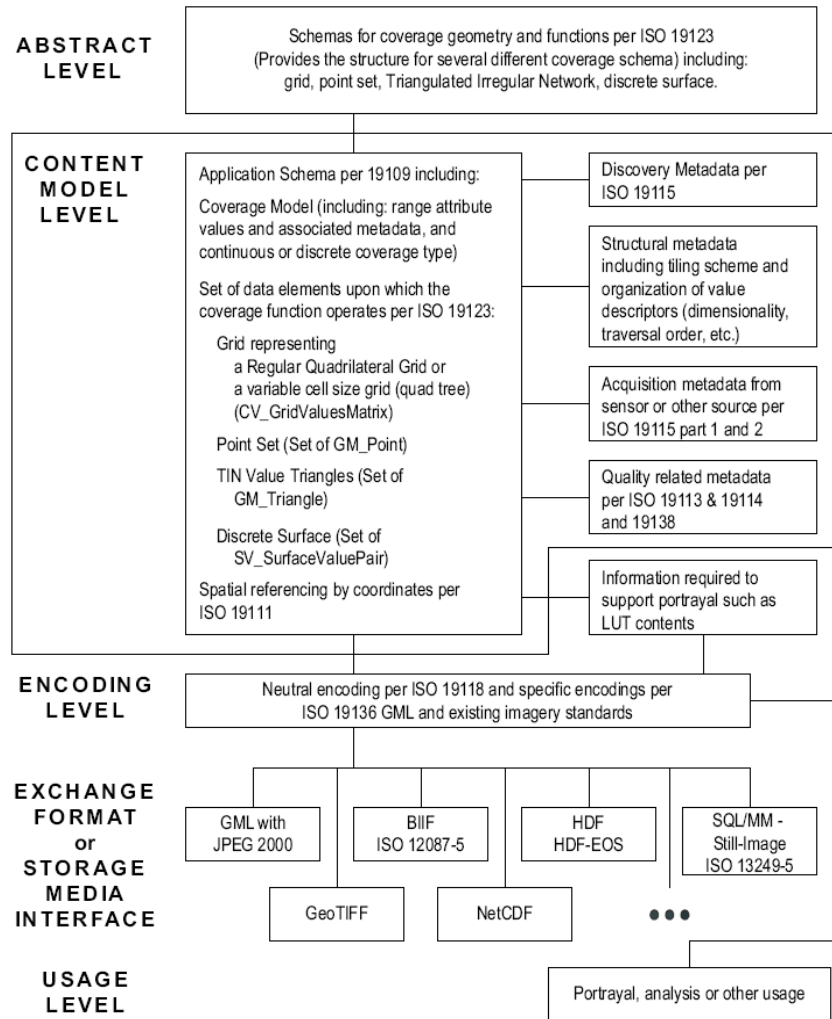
ABSTRACT LEVEL

Schemas for coverage geometry and functions per ISO 19123 (Provides the structure for several different coverage schema) including: grid, point set, Triangulated Irregular Network, discrete surface.

CONTENT MODEL LEVEL

Application Schema per 19109 including:

Coverage Model (including: range attribute values and associated metadata, and continuous or discrete coverage type)

Set of data elements upon which the coverage function operates per ISO 19123:

Grid representing
a Regular Quadrilateral Grid or
a variable cell size grid (quad tree)
(CV_GridValuesMatrix)

Point Set (Set of GM_Point)

TIN Value Triangles (Set of GM_Triangle)

Discrete Surface (Set of SV_SurfaceValuePair)

Spatial referencing by coordinates per ISO 19111

Discovery Metadata per ISO 19115

Structural metadata including tiling scheme and organization of value descriptors (dimensionality, traversal order, etc.)

Acquisition metadata from sensor or other source per ISO 19115 part 1 and 2

Quality related metadata per ISO 19113 & 19114 and 19138

Information required to support portrayal such as LUT contents

ENCODING LEVEL

Neutral encoding per ISO 19118 and specific encodings per ISO 19136 GML and existing imagery standards

EXCHANGE FORMAT or STORAGE MEDIA INTERFACE

GML with JPEG 2000

BIIF ISO 12087-5

HDF HDF-EOS

SQL/MM - Still-Image ISO 13249-5

GeoTIFF

NetCDF

•••

USAGE LEVEL

Portrayal, analysis or other usage